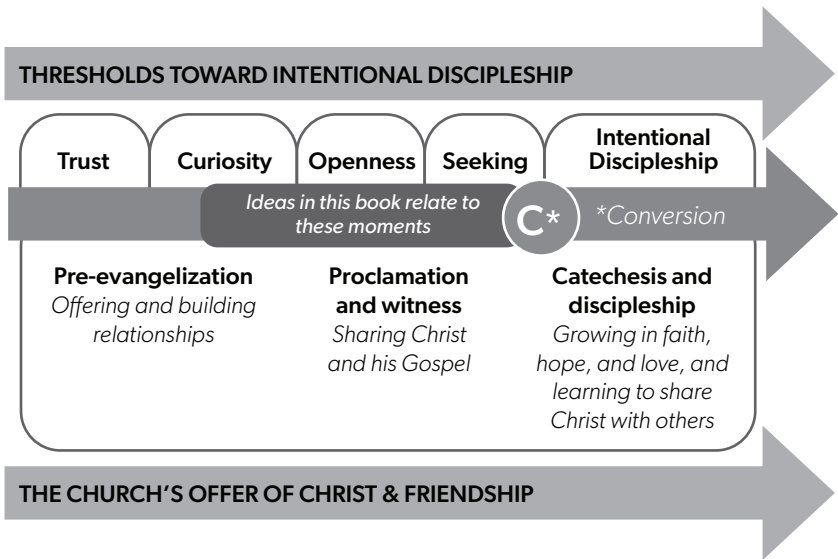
THRESHOLDS TOWARD INTENTIONAL DISCIPLESHIP

Trust

Curiosity

Openness

Seeking

Intentional Discipleship

Ideas in this book relate to these moments

C*

*Conversion

Pre-evangelization
Offering and building relationships

Proclamation and witness
Sharing Christ and his Gospel

Catechesis and discipleship
Growing in faith, hope, and love, and learning to share Christ with others

THE CHURCH'S OFFER OF CHRIST & FRIENDSHIP